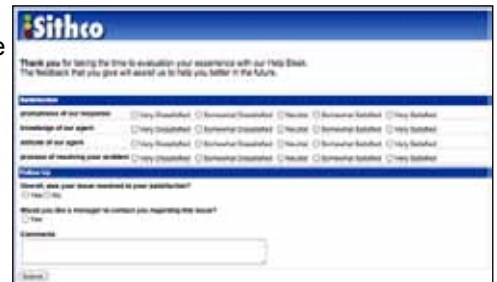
Sithco

Thank you for taking the time to evaluation your experience with our Help Desk. The feedback that you give will assist us to help you better in the future.

| Satisfaction | | | | | |
|---|---|---|---|---|---|
| promptness of our response | Very Dissatisfied | Somewhat Dissatisfied | Neutral | Somewhat Satisfied | Very Satisfied |
| knowledge of our agent | Very Dissatisfied | Somewhat Dissatisfied | Neutral | Somewhat Satisfied | Very Satisfied |
| attitude of our agent | Very Dissatisfied | Somewhat Dissatisfied | Neutral | Somewhat Satisfied | Very Satisfied |
| process of resolving your problem | Very Dissatisfied | Somewhat Dissatisfied | Neutral | Somewhat Satisfied | Very Satisfied |

Follow Up

Overall, was your issue resolved to your satisfaction?
Yes No

Would you like a manager to contact you regarding this issue?
Yes

Comments

Submit